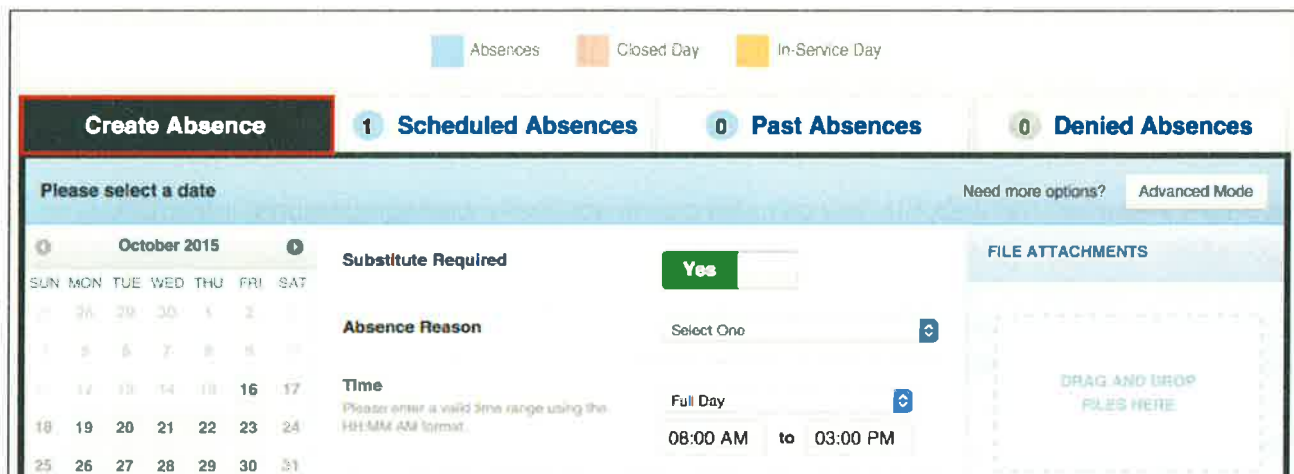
Absences Closed Day In-Service Day

Create Absence

1 Scheduled Absences

0 Past Absences

0 Denied Absences

Please select a date

Need more options? Advanced Mode

October 2015

| SUN | MON | TUE | WED | THU | FRI | SAT |
|---|---|---|---|---|---|---|
| 27 | 28 | 29 | 30 | 1 | 2 | 3 |
| 4 | 5 | 6 | 7 | 8 | 9 | 10 |
| 11 | 12 | 13 | 14 | 15 | 16 | 17 |
| 18 | 19 | 20 | 21 | 22 | 23 | 24 |
| 25 | 26 | 27 | 28 | 29 | 30 | 31 |

Substitute Required

Yes

Absence Reason

Select One

Time

Please enter a valid time range using the HH:MM AM format.

Full Day

08:00 AM to 03:00 PM

FILE ATTACHMENTS

DRAG AND DROP FILES HERE